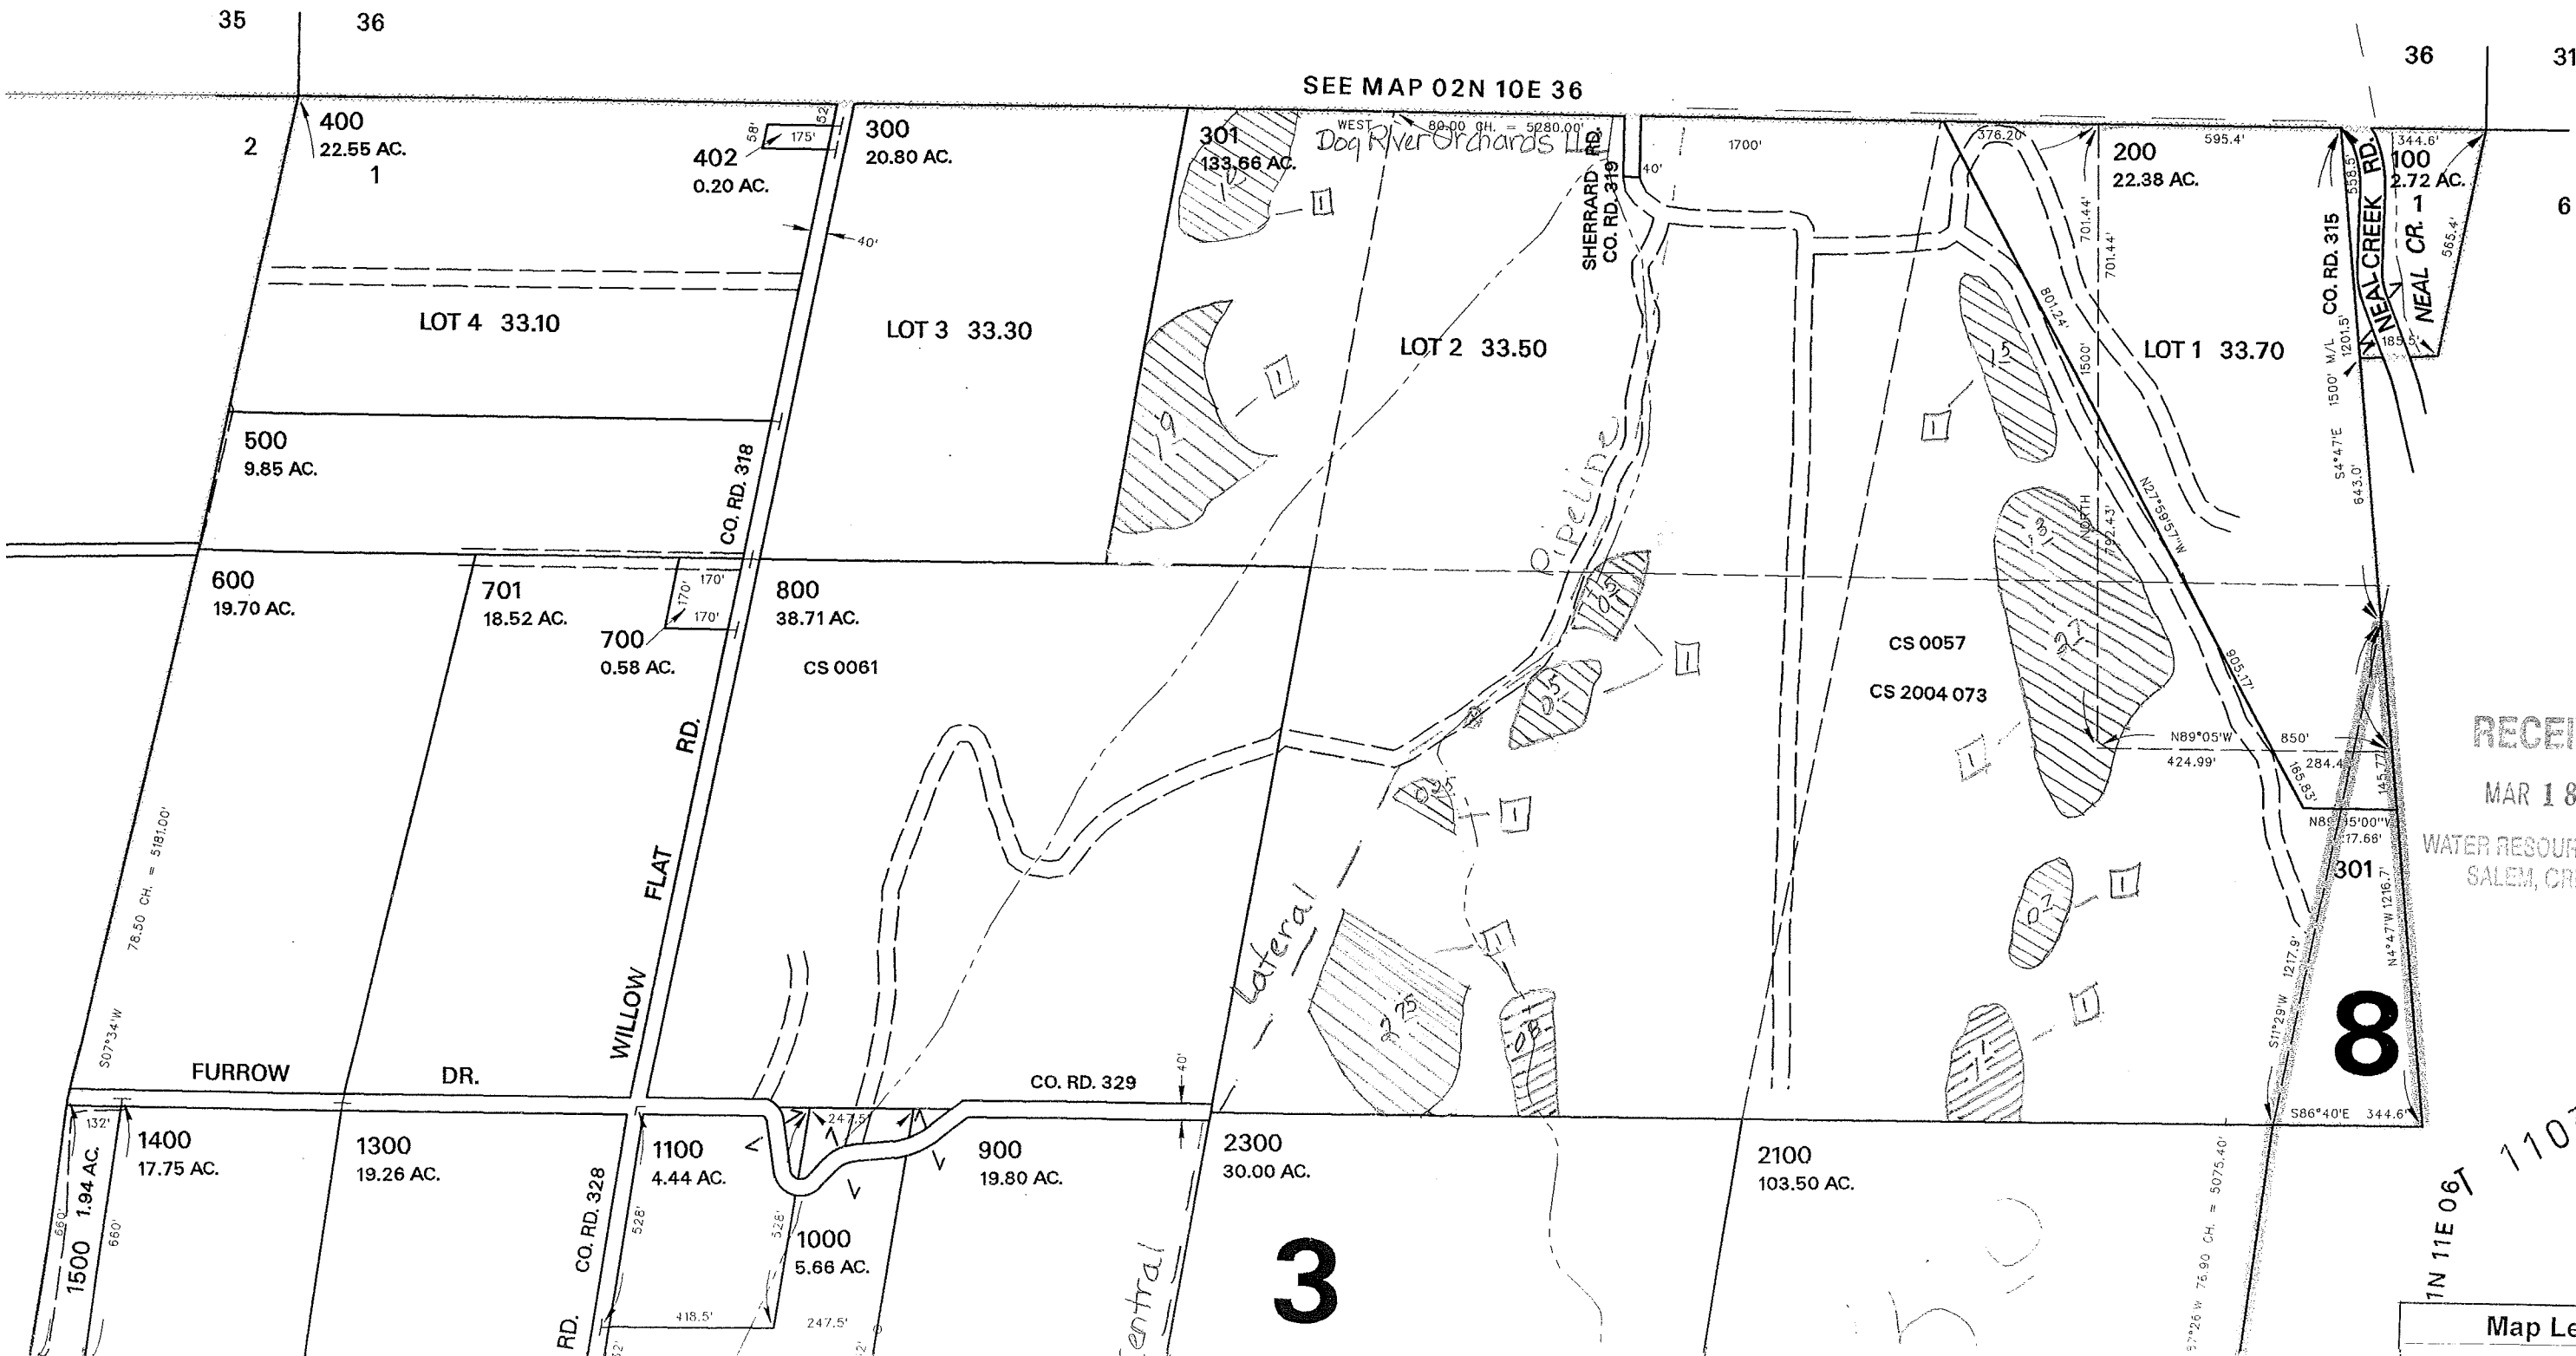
35 36

SEE MAP 02N 10E 36

36 31

6

2

400
22.55 AC.
1

402
0.20 AC.

175'
58'
52'

40'

300
20.80 AC.

301
133.66 AC.

WEST 80.00 CH. = 5280.00'
Dog River Orchards LLC

SHERRARD RD.
CO. RD. 319

40'

1700'

376.20'

200
22.38 AC.

595.4'

344.6'
100
2.72 AC.
1

CO. RD. 315
NEAL CREEK RD.
NEAL CR.

558.5'
565.4'
185.5'

LOT 4 33.10

LOT 3 33.30

LOT 2 33.50

LOT 1 33.70

701.44'
701.44'
801.24'
1500'

1500' M/L
1201.5'
S4°47'E
643.0'

500
9.85 AC.

CO. RD. 318

Pipeline

NORTH
792.43'
N51°59'W
905.17'

600
19.70 AC.

701
18.52 AC.

170'
170'
170'

700
0.58 AC.

800
38.71 AC.

CS 0061

CS 0057

CS 2004 073

N89°05'W
424.99'
850'
284.4
185.83'
145.77

N89°05'00"W
17.66'

301

RECEI
MAR 1 8
WATER RESOUR
SALEM, OR

WILLOW FLAT RD.

78.50 CH. = 5181.00'

S07°34'W

Lateral

1217.9'
S11°29'W

N4°47'W 1216.7'

8

FURROW DR.

CO. RD. 329

40'

S86°40'E 344.6'

132'

1400
17.75 AC.

1300
19.26 AC.

1100
4.44 AC.

247.5'

900
19.80 AC.

2300
30.00 AC.

2100
103.50 AC.

1.94 AC.
660'
1500
660'

CO. RD. 328
RD.

528'
528'

1000
5.66 AC.

418.5'
247.5'

Central

3

S7°26'W 76.90 CH. = 5075.40'

1N 11E 06T 1107

Map Le